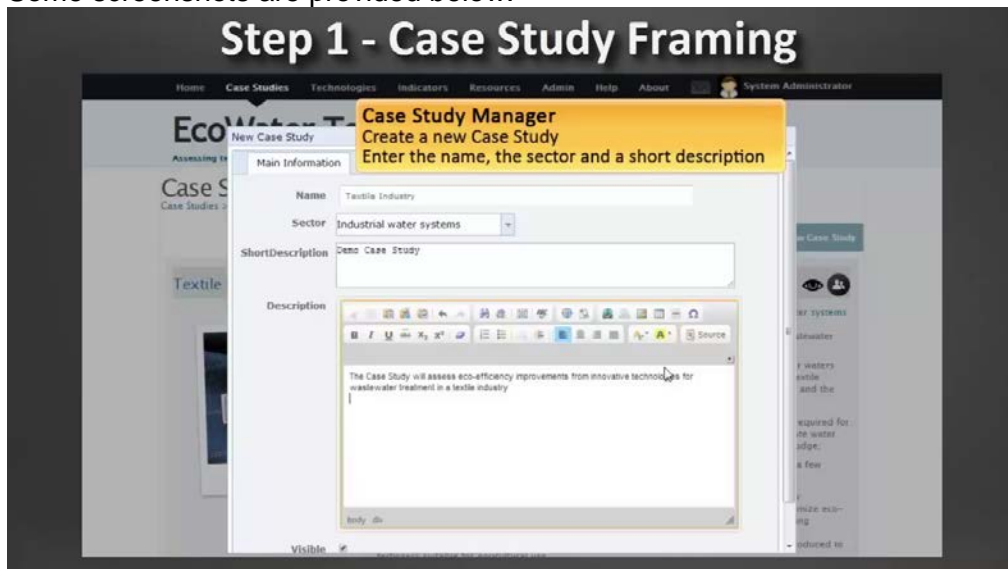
Some screenshots are provided below.

Step 1 - Case Study Framing

Home Case Studies Technologies Indicators Resources Admin Help About System Administrator

EcoWater T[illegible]

Assessing te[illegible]

Case S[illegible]

Case Studies >

New Case Study

Case Study Manager
Create a new Case Study
Enter the name, the sector and a short description

Main Information

Name Textile Industry

Sector Industrial water systems

ShortDescription Demo Case Study

Description

B I U abc $x_2$ $x^2$ Source

The Case Study will assess eco-efficiency improvements from innovative technologies for wastewater treatment in a textile industry

body div

Visible

Textile

w Case Study

ar systems
astewater
r waters
extile
and the
equired for
te water
udge.
a few
nize eco-
ng
oduced to